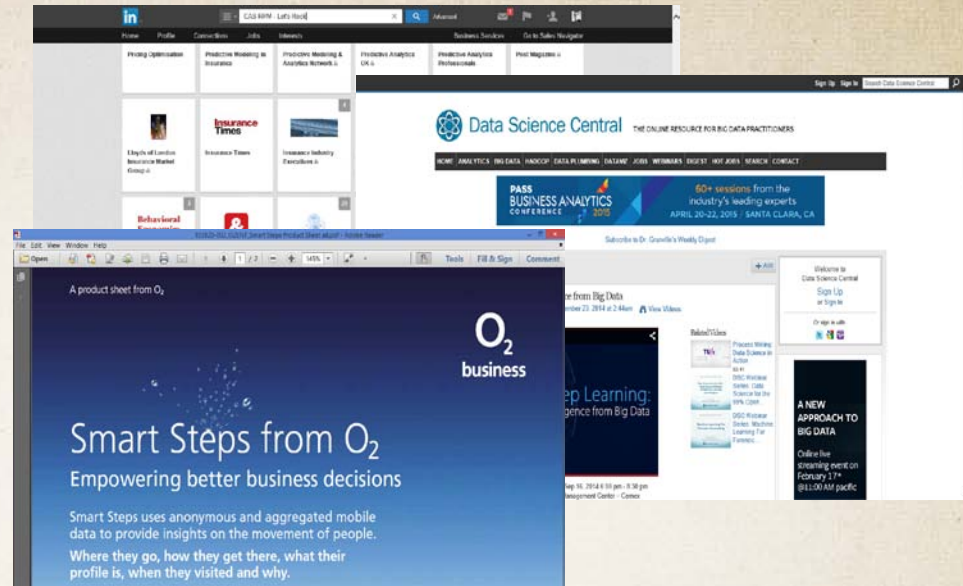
in CAS RPM - Let's Rock Advanced

Home Profile Connections Jobs Interests Business Services Go to Sales Navigator

Pricing Optimisation

Predictive Modeling in Insurance

Predictive Modeling & Analytics Network

Predictive Analytics UK

Predictive Analytics Professionals

Post Magazine

Lloyd's of London Insurance Market Group

Insurance Times

Insurance Times

Insurance Industry Executives

Behavioral Economics

Sign Up Sign In Search Data Science Central

Data Science Central THE ONLINE RESOURCE FOR BIG DATA PRACTITIONERS

HOME ANALYTICS BIG DATA HADOOP DATA PLUMBING DATAVIZ JOBS WEBINARS DIGEST HOT JOBS SEARCH CONTACT

PASS BUSINESS ANALYTICS CONFERENCE 2015 60+ sessions from the industry's leading experts APRIL 20-22, 2015 | SANTA CLARA, CA

Subscribe to Dr. Granville's Weekly Digest

+ Add

Welcome to Data Science Central

Sign Up or Sign In

Or sign in with:

re from Big Data

mber 23, 2014 at 2:44am View Videos

Related Videos

Process Mining: Data Science in Action

DSC Webinar Series: Data Science for the 99% Crowd

DSC Webinar Series: Machine Learning For Funders

ep Learning: gence from Big Data

Sep 16, 2014 6:55 pm - 8:38 pm Management Center - Centex

A NEW APPROACH TO BIG DATA

Online live streaming event on February 17th @11:00 AM pacific

File Edit View Window Help

Open 1 / 2 145% Tools Fill & Sign Comment

A product sheet from O$_2$

O$_2$ business

Smart Steps from O$_2$

Empowering better business decisions

Smart Steps uses anonymous and aggregated mobile data to provide insights on the movement of people.

Where they go, how they get there, what their profile is, when they visited and why.